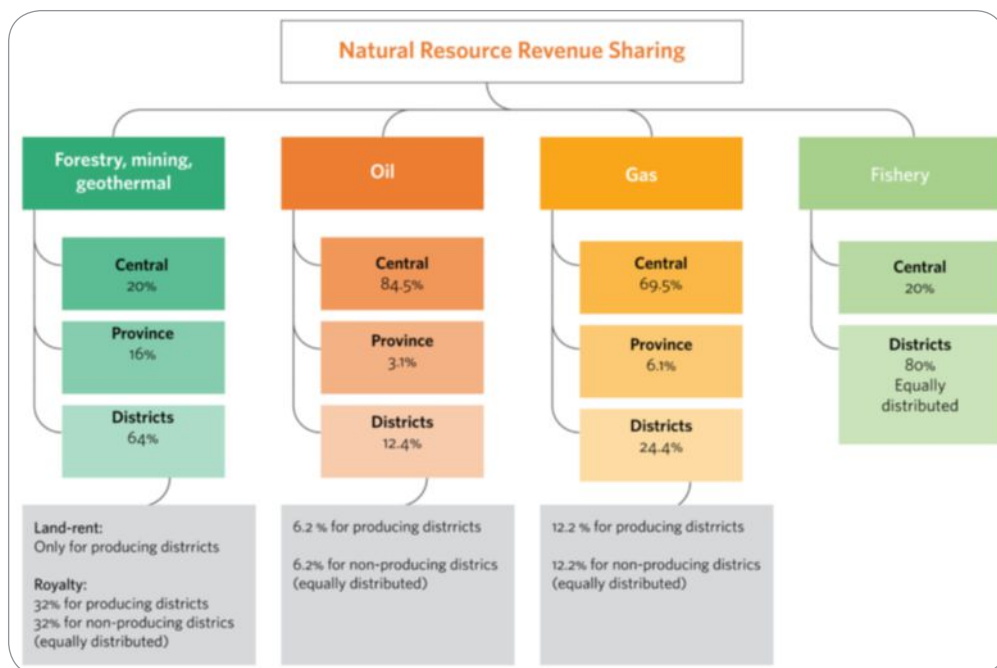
Natural Resource Revenue Sharing

Forestry, mining, geothermal

Central
20%

Province
16%

Districts
64%

Land-rent:
Only for producing distrricts

Royalty:
32% for producing districts
32% for non-producing districs (equally distributed)

Oil

Central
84.5%

Province
3.1%

Districts
12.4%

6.2 % for producing distrricts

6.2% for non-producing districs (equally distributed)

Gas

Central
69.5%

Province
6.1%

Districts
24.4%

12.2 % for producing distrricts

12.2% for non-producing districs (equally distributed)

Fishery

Central
20%

Districts
80%
Equally distributed